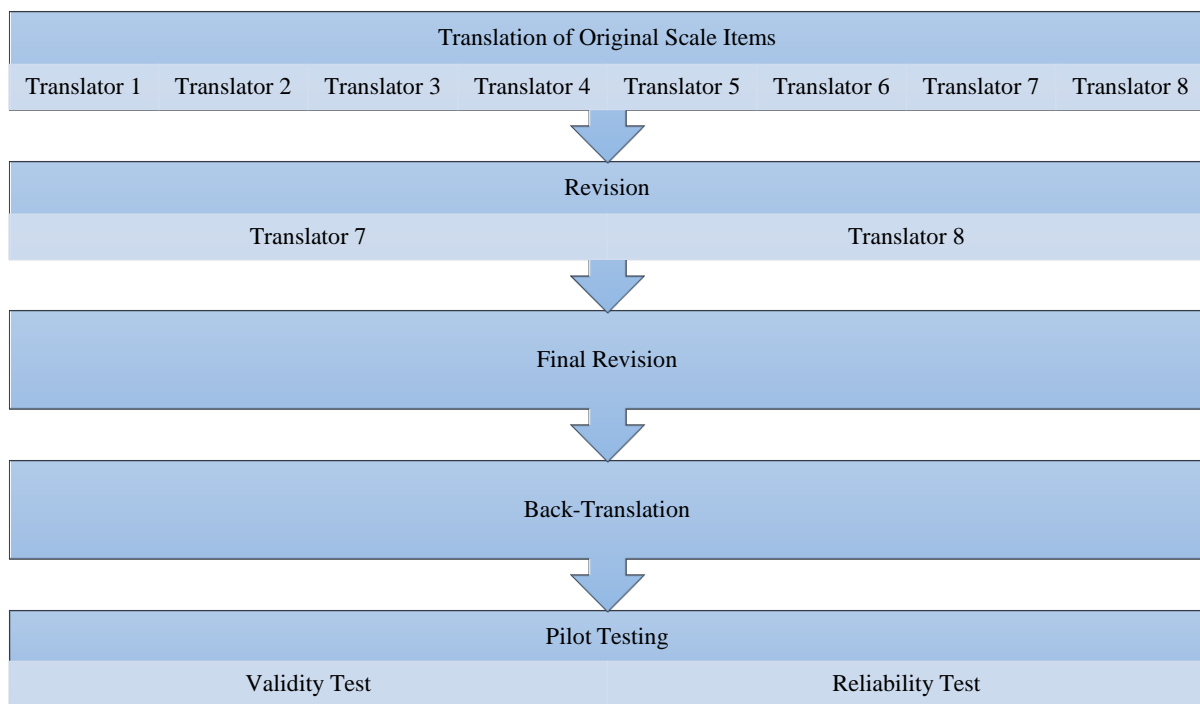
Translation of Original Scale Items

Translator 1 Translator 2 Translator 3 Translator 4 Translator 5 Translator 6 Translator 7 Translator 8

Revision

Translator 7 Translator 8

Final Revision

Back-Translation

Pilot Testing

Validity Test Reliability Test